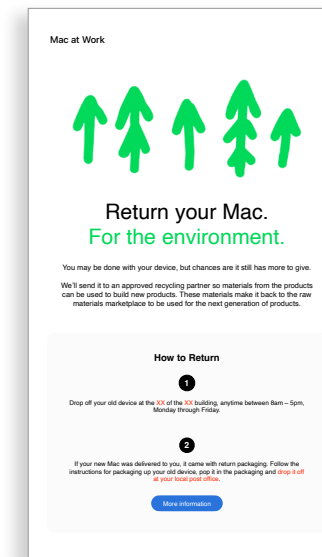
Mac at Work

Return your Mac.
For the environment.

You may be done with your device, but chances are it still has more to give.

We'll send it to an approved recycling partner so materials from the products can be used to build new products. These materials make it back to the raw materials marketplace to be used for the next generation of products.

How to Return

1

Drop off your old device at the XX of the XX building, anytime between 8am – 5pm, Monday through Friday.

2

If your new Mac was delivered to you, it came with return packaging. Follow the instructions for packaging up your old device, pop it in the packaging and drop it off at your local post office.

More information